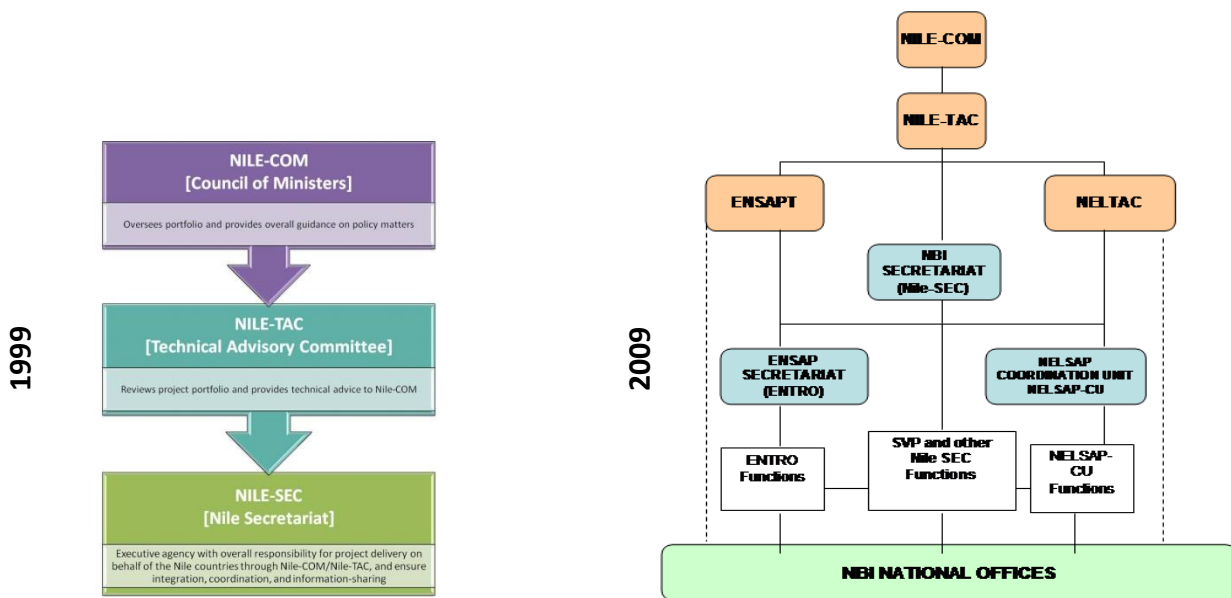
1999

NILE-COM
[Council of Ministers]

Oversees portfolio and provides overall guidance on policy matters

NILE-TAC
[Technical Advisory Committee]

Reviews project portfolio and provides technical advice to Nile-COM

NILE-SEC
[Nile Secretariat]

Executive agency with overall responsibility for project delivery on behalf of the Nile countries through Nile-COM/Nile-TAC, and ensure integration, coordination, and information-sharing

2009

NILE-COM

NILE-TAC

ENSAPT

NELTAC

NBI SECRETARIAT (Nile-SEC)

ENSAP SECRETARIAT (ENTRO)

NELSAP COORDINATION UNIT NELSAP-CU

ENTRO Functions

SVP and other Nile SEC Functions

NELSAP-CU Functions

NBI NATIONAL OFFICES